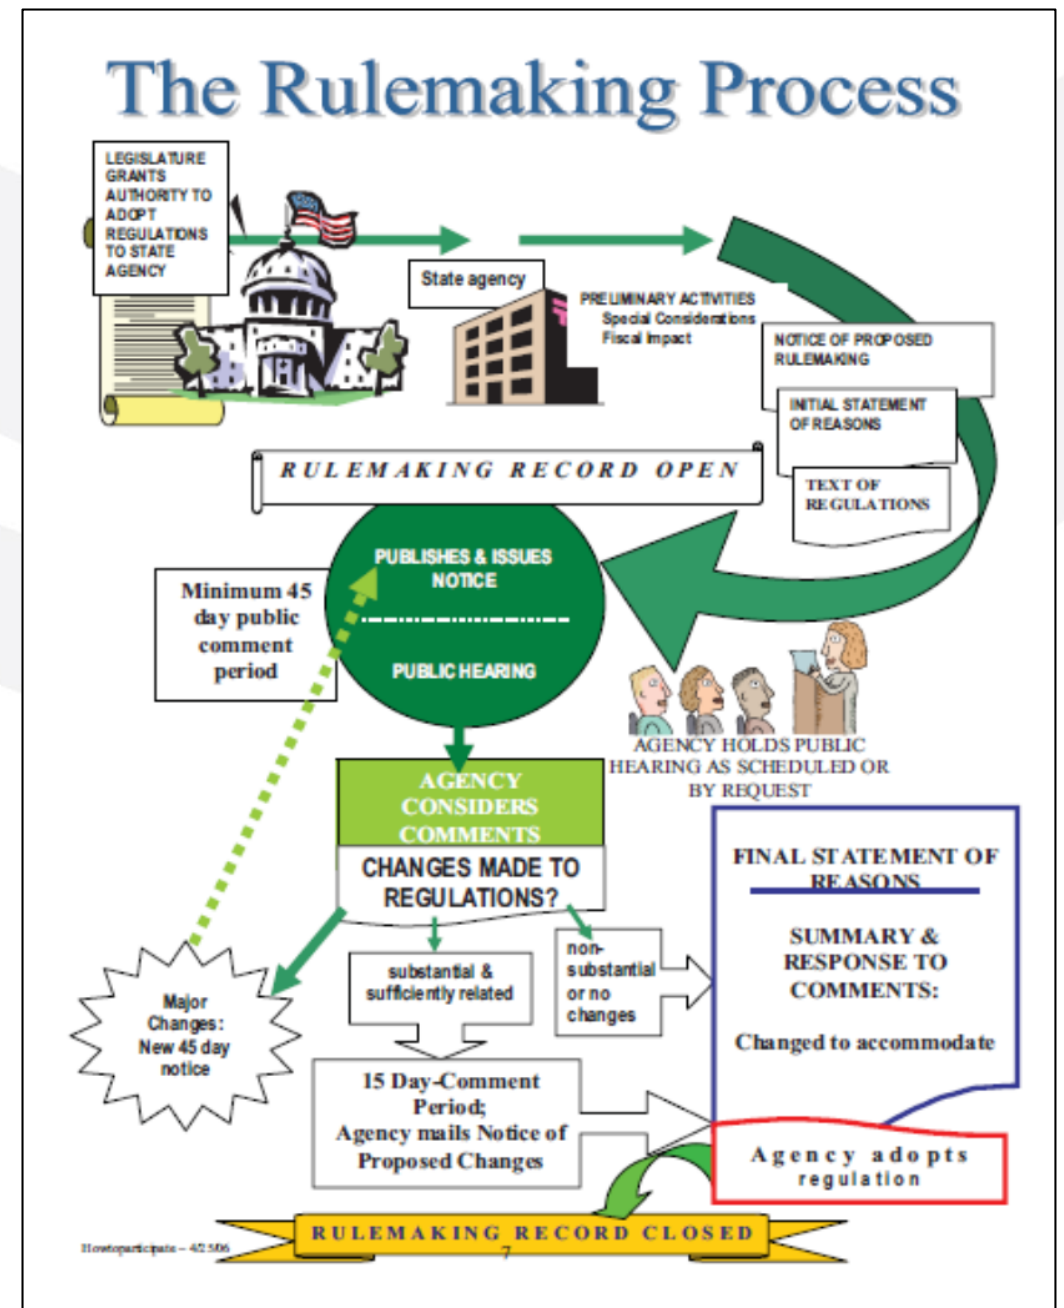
The Rulemaking Process

LEGISLATURE GRANTS AUTHORITY TO ADOPT REGULATIONS TO STATE AGENCY

State agency

PRELIMINARY ACTIVITIES
Special Considerations
Fiscal Impact

NOTICE OF PROPOSED RULEMAKING

INITIAL STATEMENT OF REASONS

TEXT OF REGULATIONS

RULEMAKING RECORD OPEN

Minimum 45 day public comment period

PUBLISHES & ISSUES NOTICE

PUBLIC HEARING

AGENCY HOLDS PUBLIC HEARING AS SCHEDULED OR BY REQUEST

AGENCY CONSIDERS COMMENTS

CHANGES MADE TO REGULATIONS?

Major Changes: New 45 day notice

substantial & sufficiently related

non-substantial or no changes

FINAL STATEMENT OF REASONS

SUMMARY & RESPONSE TO COMMENTS:

Changed to accommodate

15 Day-Comment Period;
Agency mails Notice of Proposed Changes

Agency adopts regulation

RULEMAKING RECORD CLOSED

Howtoparticipate – 4/2506

7